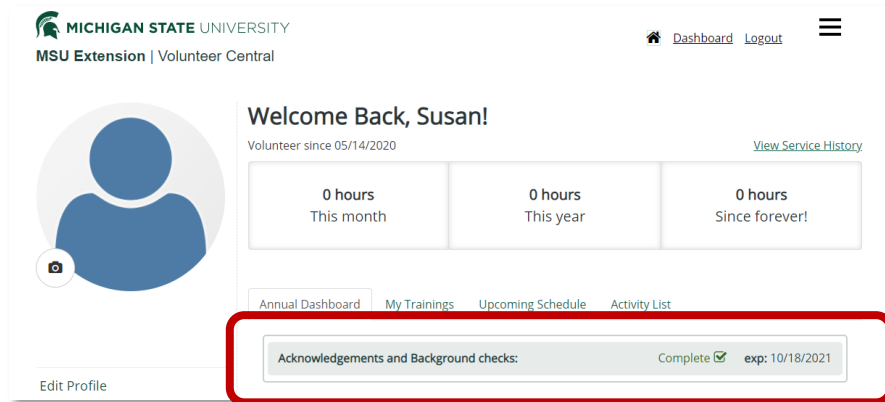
MICHIGAN STATE UNIVERSITY
MSU Extension | Volunteer Central

Dashboard Logout

Welcome Back, Susan!
Volunteer since 05/14/2020

View Service History

| 0 hours This month | 0 hours This year | 0 hours Since forever! |
|---|---|---|

Annual Dashboard My Trainings Upcoming Schedule Activity List

Acknowledgements and Background checks: Complete exp: 10/18/2021

Edit Profile